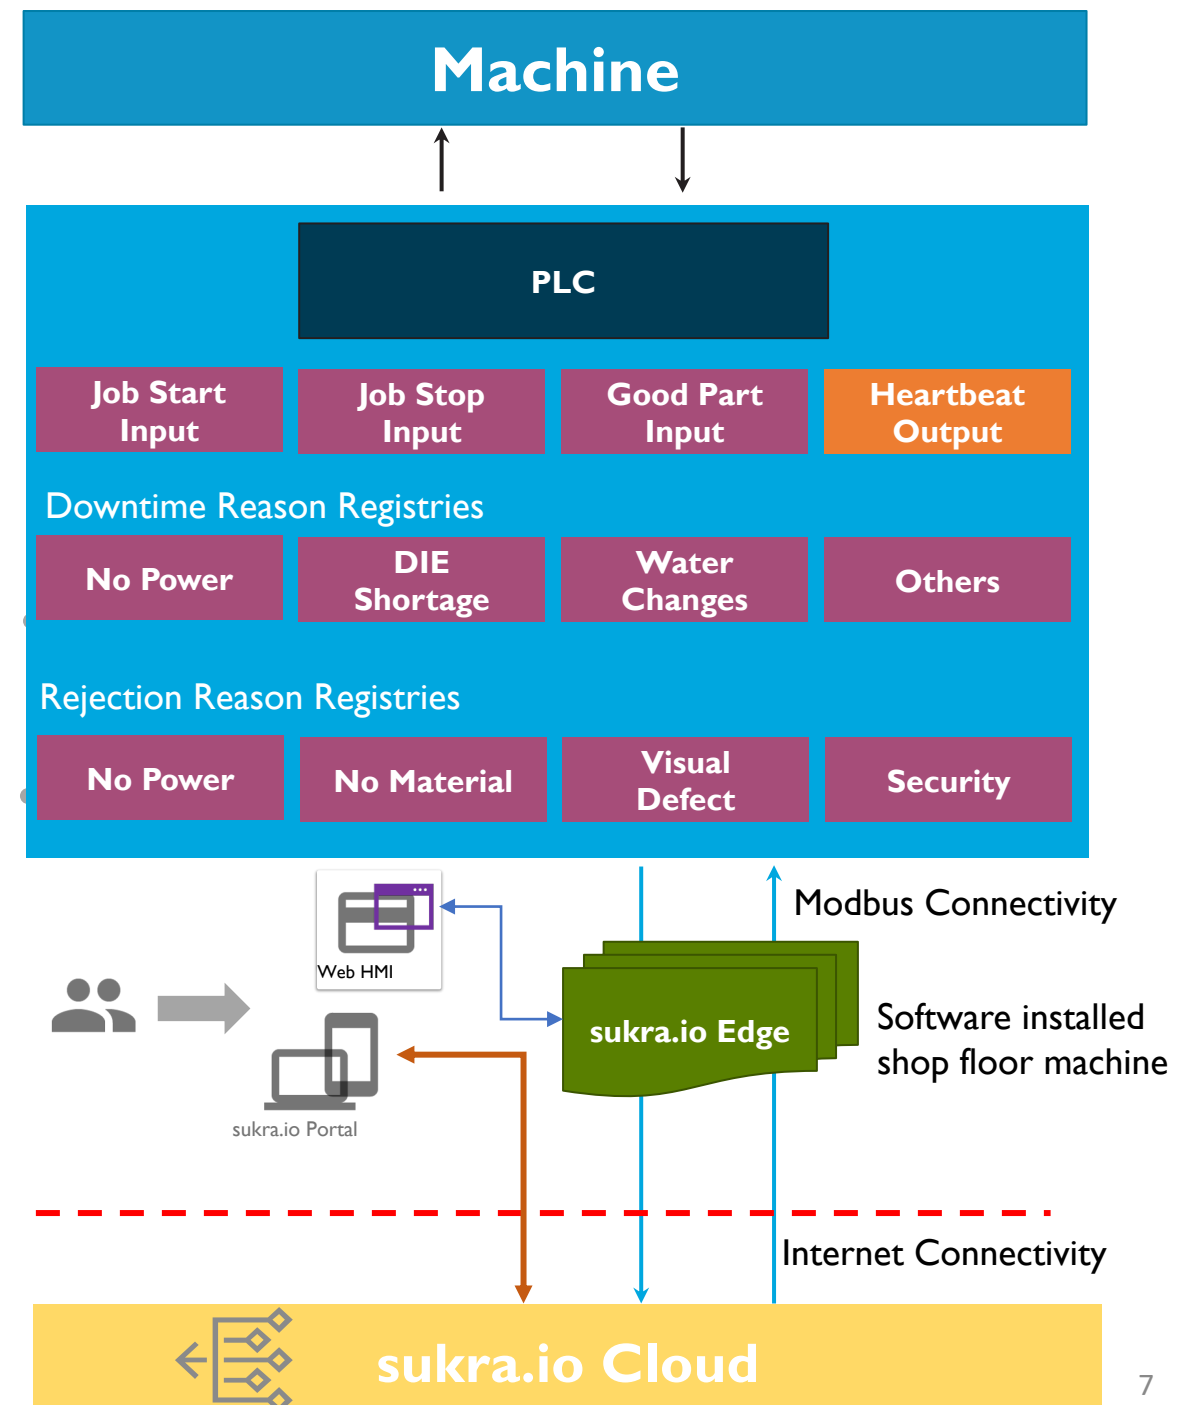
Machine

PLC

Job Start Input

Job Stop Input

Good Part Input

Heartbeat Output

Downtime Reason Registries

No Power

DIE Shortage

Water Changes

Others

Rejection Reason Registries

No Power

No Material

Visual Defect

Security

Web HMI

Modbus Connectivity

sukra.io Edge

Software installed shop floor machine

sukra.io Portal

Internet Connectivity

sukra.io Cloud

7